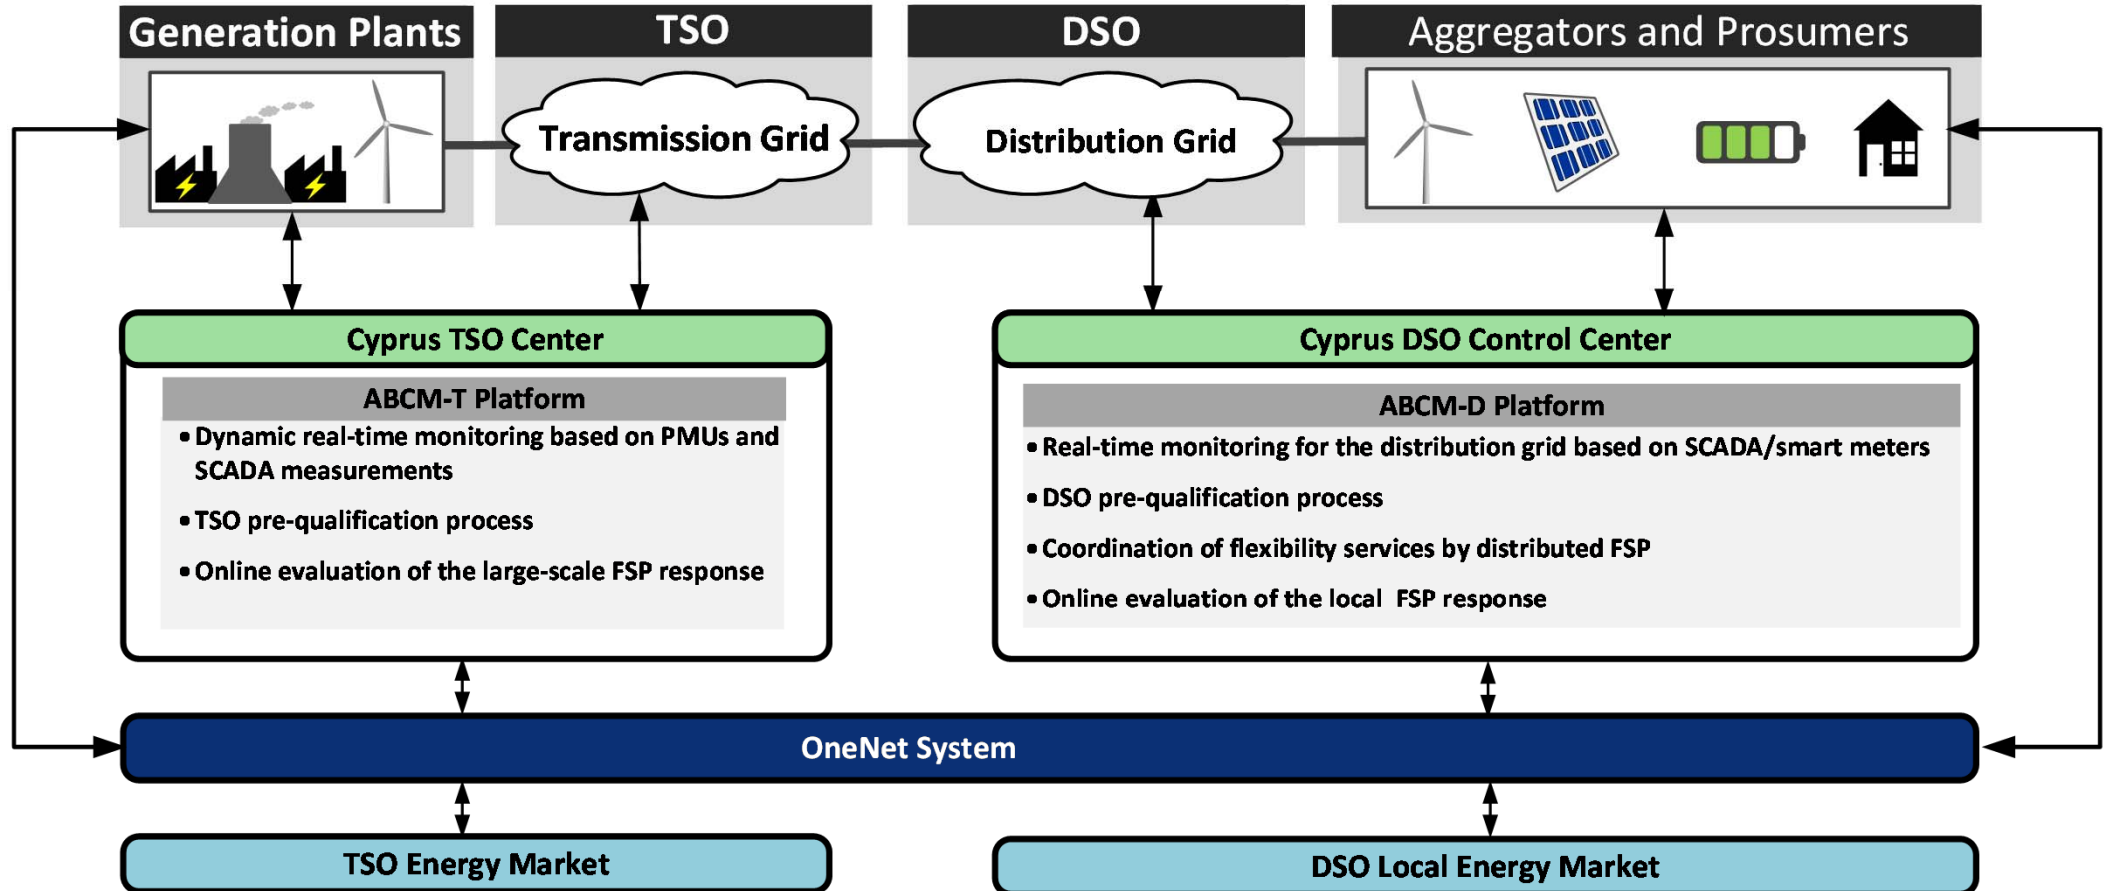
Generation Plants

TSO

DSO

Aggregators and Prosumers

Transmission Grid

Distribution Grid

Cyprus TSO Center

ABCM-T Platform

• Dynamic real-time monitoring based on PMUs and SCADA measurements

• TSO pre-qualification process

• Online evaluation of the large-scale FSP response

Cyprus DSO Control Center

ABCM-D Platform

• Real-time monitoring for the distribution grid based on SCADA/smart meters

• DSO pre-qualification process

• Coordination of flexibility services by distributed FSP

• Online evaluation of the local FSP response

OneNet System

TSO Energy Market

DSO Local Energy Market